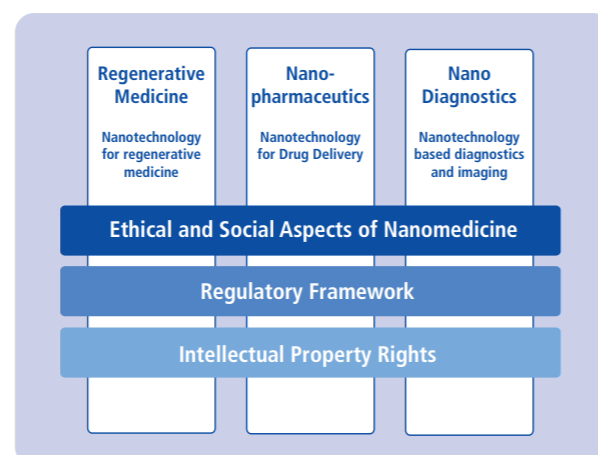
Regenerative Medicine

Nanotechnology for regenerative medicine

Nano-pharmaceutics

Nanotechnology for Drug Delivery

Nano Diagnostics

Nanotechnology based diagnostics and imaging

Ethical and Social Aspects of Nanomedicine

Regulatory Framework

Intellectual Property Rights